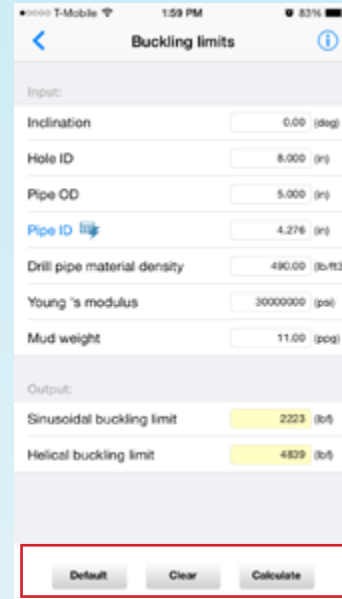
••••○ T-Mobile 1:59 PM 83%

Buckling limits

Input:

Inclination 0.00 (deg)

Hole ID 8.000 (in)

Pipe OD 5.000 (in)

Pipe ID 4.276 (in)

Drill pipe material density 490.00 (lb/ft3)

Young 's modulus 30000000 (psi)

Mud weight 11.00 (ppg)

Output:

Sinusoidal buckling limit 2223 (lbf)

Helical buckling limit 4839 (lbf)

Default Clear Calculate